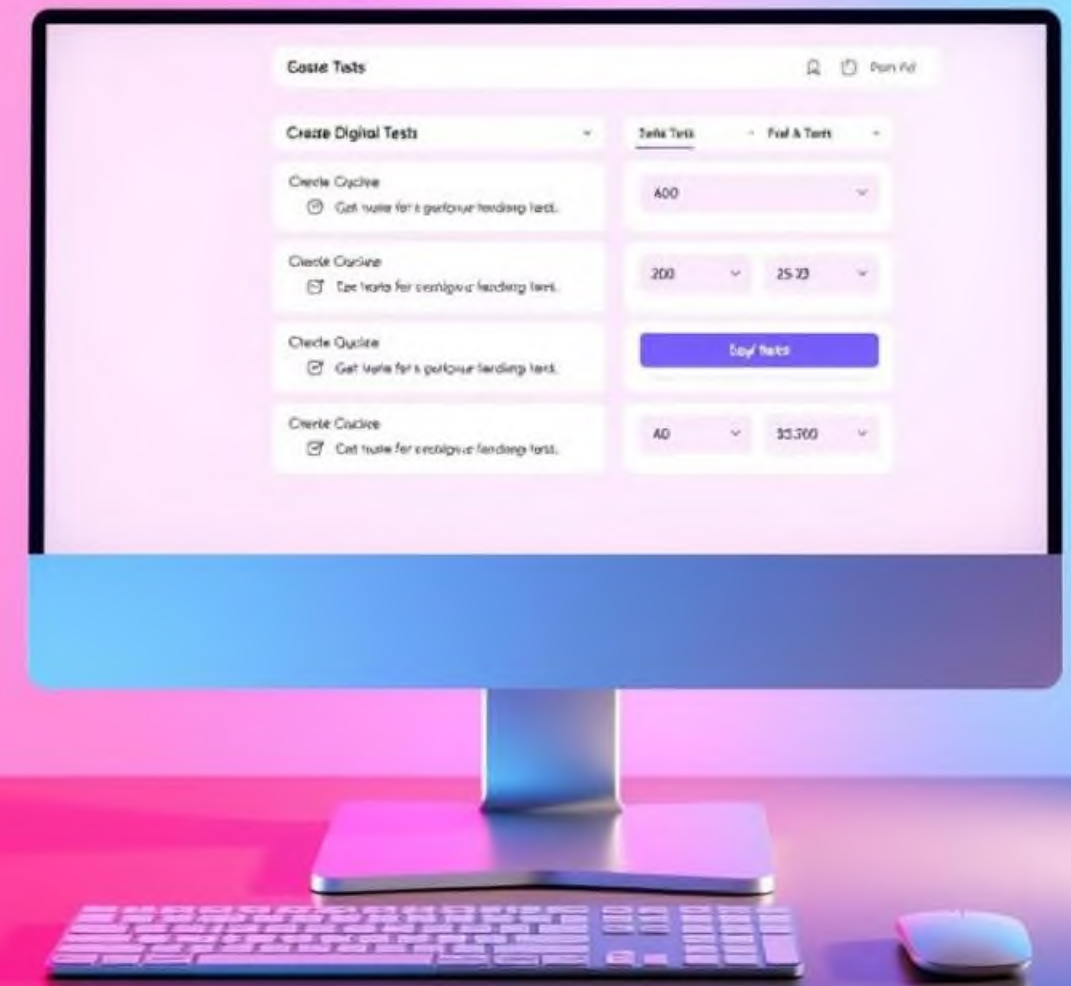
Coste Tests

Pom Ad

Create Digital Tests

Tofa Tests

Fod & Tests

Cherle Cyclne

Get tsate for s gerlopue fercling test.

A00

Cherle Cycline

Tee tsate for cerdigrue fercling test.

200

25 23

Cherle Cyclne

Get tsate for s gerlopue fercling test.

Day! Rets

Cherle Cyclne

Get tsate for cerdigrue fercling test.

A0

$5 300